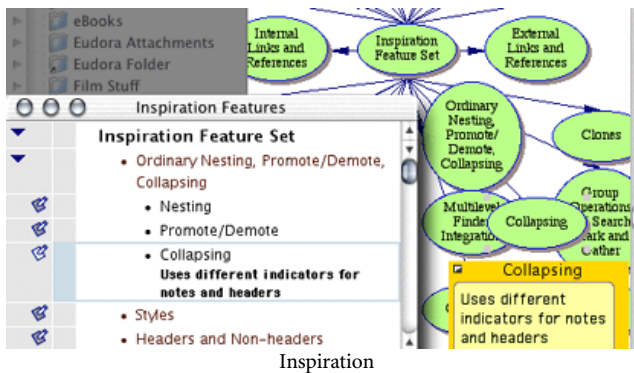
eBooks
Eudora Attachments
Eudora Folder
Film Stuff

Inspiration Features

Inspiration Feature Set

• Ordinary Nesting, Promote/Demote, Collapsing

• Nesting

• Promote/Demote

• Collapsing

Uses different indicators for notes and headers

• Styles

• Headers and Non-headers

Internal Links and References

Inspiration Feature Set

External Links and References

Ordinary Nesting, Promote/ Demote, Collapsing

Clones

Multilevel Finder Integration

Collapsing

Group Operations Search Mark and Gather

Collapsing

Uses different indicators for notes and headers

Inspiration